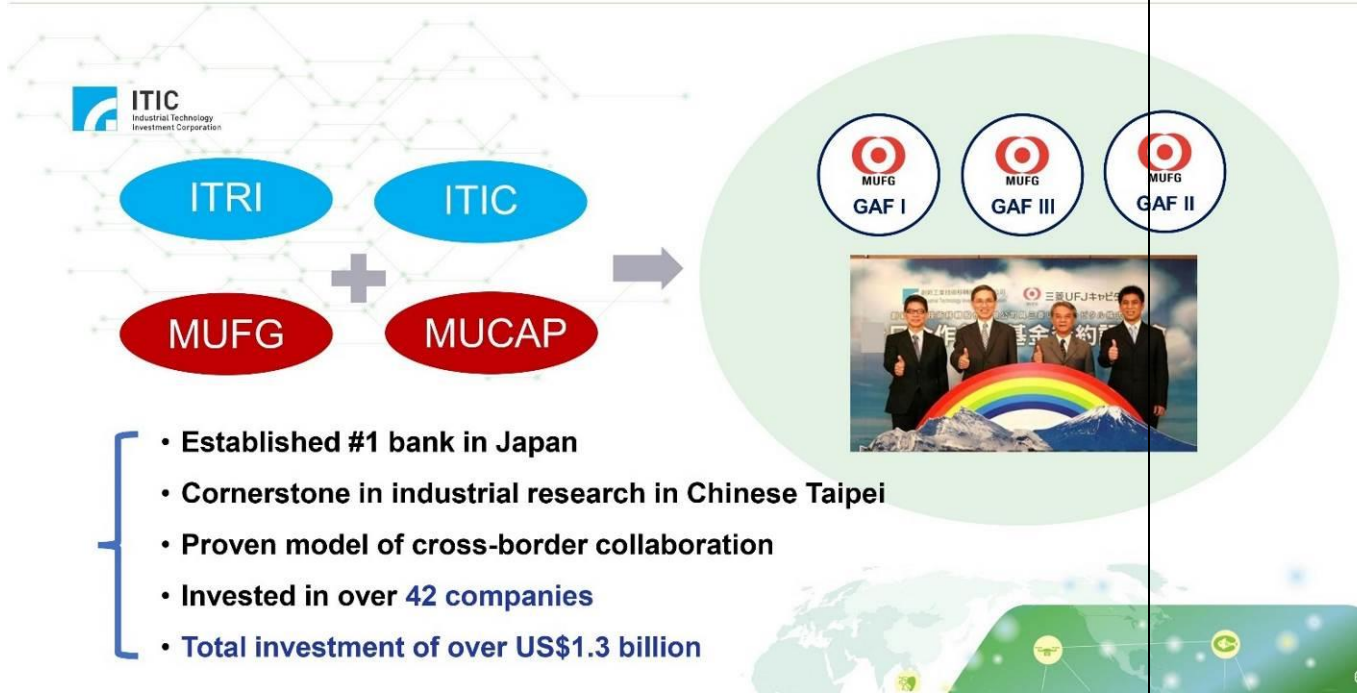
ITIC
Industrial Technology Investment Corporation

ITRI

ITIC

MUFG

MUCAP

MUFG
GAF I

MUFG
GAF III

MUFG
GAF II

三菱UFJキャピタル

• Established #1 bank in Japan
• Cornerstone in industrial research in Chinese Taipei
• Proven model of cross-border collaboration
• Invested in over 42 companies
• Total investment of over US$1.3 billion